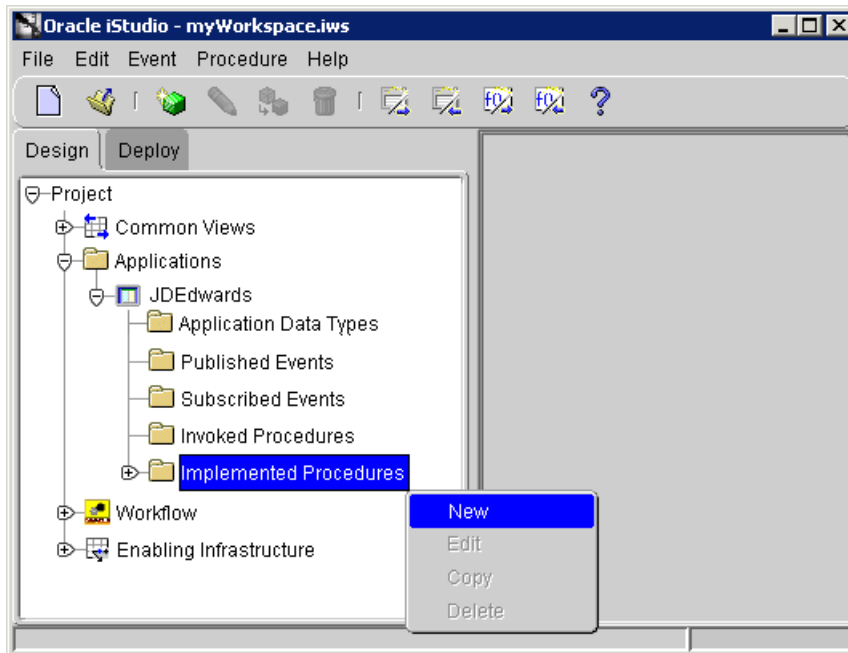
Oracle iStudio - myWorkspace.iws

File Edit Event Procedure Help

Design Deploy

Project
Common Views
Applications
JDEdwards
Application Data Types
Published Events
Subscribed Events
Invoked Procedures
Implemented Procedures
Workflow
Enabling Infrastructure

New
Edit
Copy
Delete